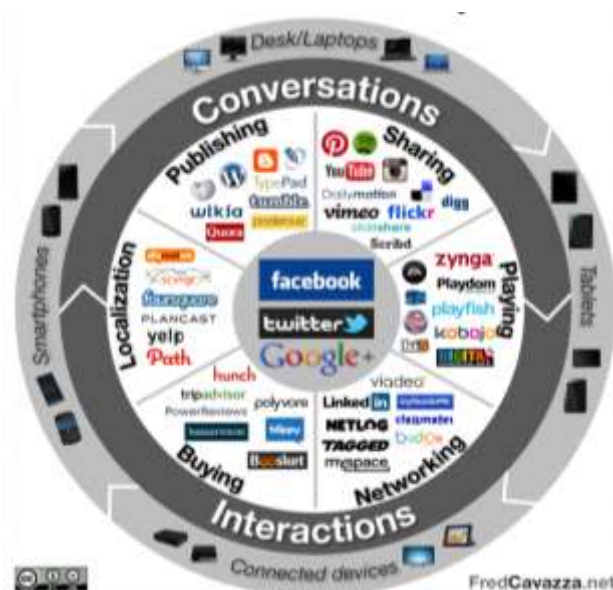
Desk/Laptops

Conversations

Publishing
TypePad
wikia
tumblr
Quora
posterous

Sharing
YouTube
Dailymotion
digg
vimeo
flickr
slideshare
Scribd

Playing
zynga
Playdom
playfish
kobojo
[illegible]

Networking
viadeo
LinkedIn
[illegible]
classmates
badoo
NETLOG
TAGGED
myspace

Buying
hunch
tripadvisor
PowerReviews
polyvore
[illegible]
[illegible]
Bazaarvoice

Localization
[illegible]
foursquare
PLANCAST
yelp
Path

facebook
twitter
Google+

Interactions

Smartphones
Tablets
Connected devices

FredCavazza.net